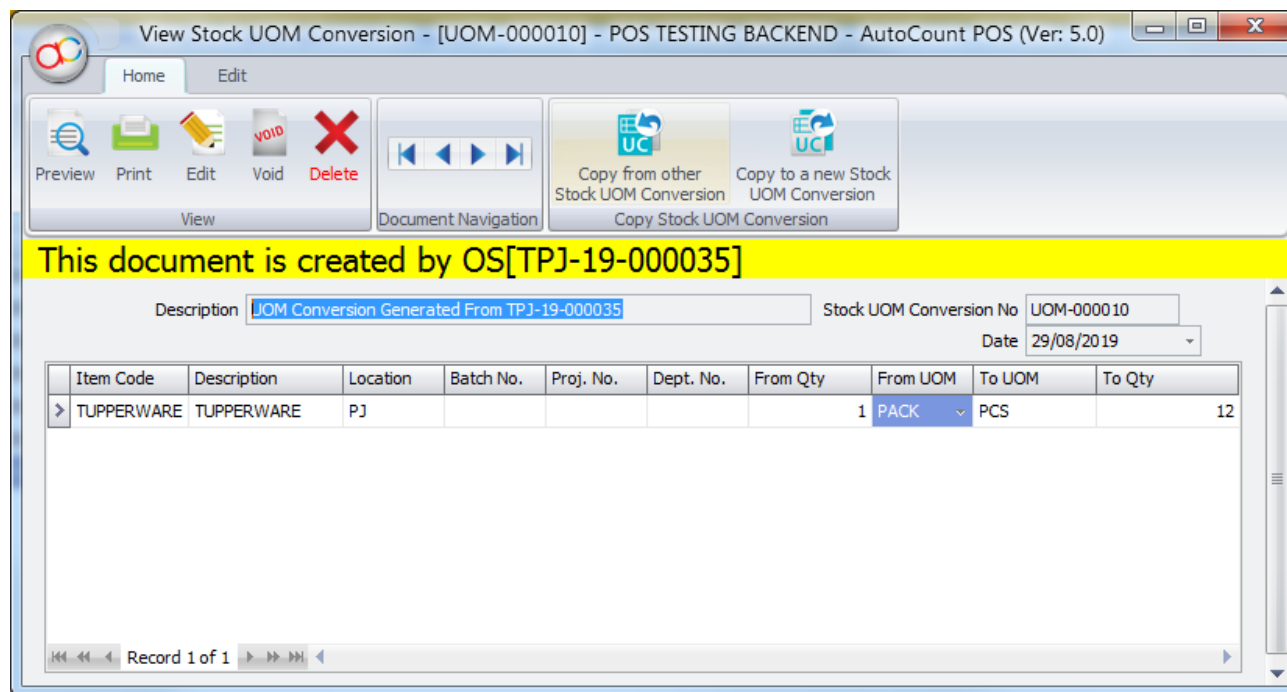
View Stock UOM Conversion - [UOM-000010] - POS TESTING BACKEND - AutoCount POS (Ver: 5.0)

Home
Edit

Preview
Print
Edit
VOID
Void
Delete
View

Document Navigation

UC
Copy from other Stock UOM Conversion
UC
Copy to a new Stock UOM Conversion
Copy Stock UOM Conversion

This document is created by OS[TPJ-19-000035]

Description UOM Conversion Generated From TPJ-19-000035
Stock UOM Conversion No UOM-000010
Date 29/08/2019

| Item Code | Description | Location | Batch No. | Proj. No. | Dept. No. | From Qty | From UOM | To UOM | To Qty |
|---|---|---|---|---|---|---|---|---|---|
| TUPPERWARE | TUPPERWARE | PJ | | | | 1 | PACK | PCS | 12 |

Record 1 of 1